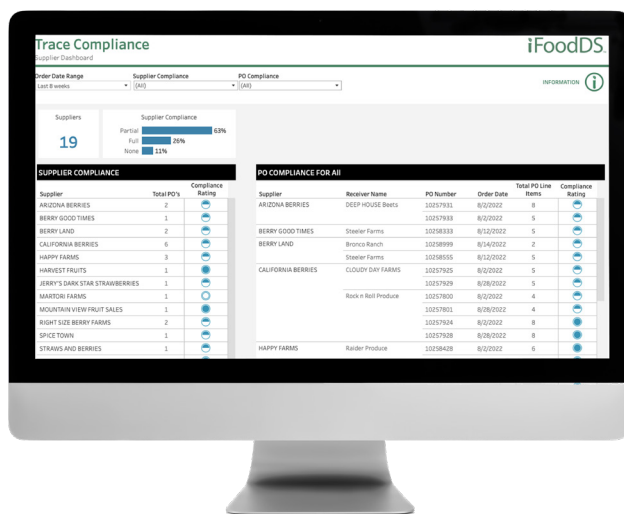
Trace Compliance
Supplier Dashboard

iFoodDS.

Order Date Range
Last 8 weeks

Supplier Compliance
(All)

PO Compliance
(All)

INFORMATION

Suppliers
19

Supplier Compliance
Partial 63%
Full 26%
None 11%

SUPPLIER COMPLIANCE

| Supplier | Total PO's | Compliance Rating |
|---|---|---|
| ARIZONA BERRIES | 2 | |
| BERRY GOOD TIMES | 1 | |
| BERRY LAND | 2 | |
| CALIFORNIA BERRIES | 6 | |
| HAPPY FARMS | 3 | |
| HARVEST FRUITS | 1 | |
| JERRY'S DARK STAR STRAWBERRIES | 1 | |
| MARTORI FARMS | 1 | |
| MOUNTAIN VIEW FRUIT SALES | 1 | |
| RIGHT SIZE BERRY FARMS | 2 | |
| SPICE TOWN | 1 | |
| STRAWS AND BERRIES | 1 | |

PO COMPLIANCE FOR All

| Supplier | Receiver Name | PO Number | Order Date | Total PO Line Items | Compliance Rating |
|---|---|---|---|---|---|
| ARIZONA BERRIES | DEEP HOUSE Beets | 10257931 | 8/2/2022 | 8 | |
| | | 10257933 | 8/2/2022 | 5 | |
| BERRY GOOD TIMES | Steeler Farms | 10258333 | 8/12/2022 | 5 | |
| BERRY LAND | Bronco Ranch | 10258999 | 8/14/2022 | 2 | |
| | Steeler Farms | 10258555 | 8/12/2022 | 5 | |
| CALIFORNIA BERRIES | CLOUDY DAY FARMS | 10257925 | 8/2/2022 | 5 | |
| | | 10257929 | 8/28/2022 | 5 | |
| | Rock n Roll Produce | 10257800 | 8/2/2022 | 4 | |
| | | 10257801 | 8/28/2022 | 4 | |
| | | 10257924 | 8/2/2022 | 8 | |
| | | 10257928 | 8/28/2022 | 8 | |
| HAPPY FARMS | Raider Produce | 10258428 | 8/2/2022 | 6 | |